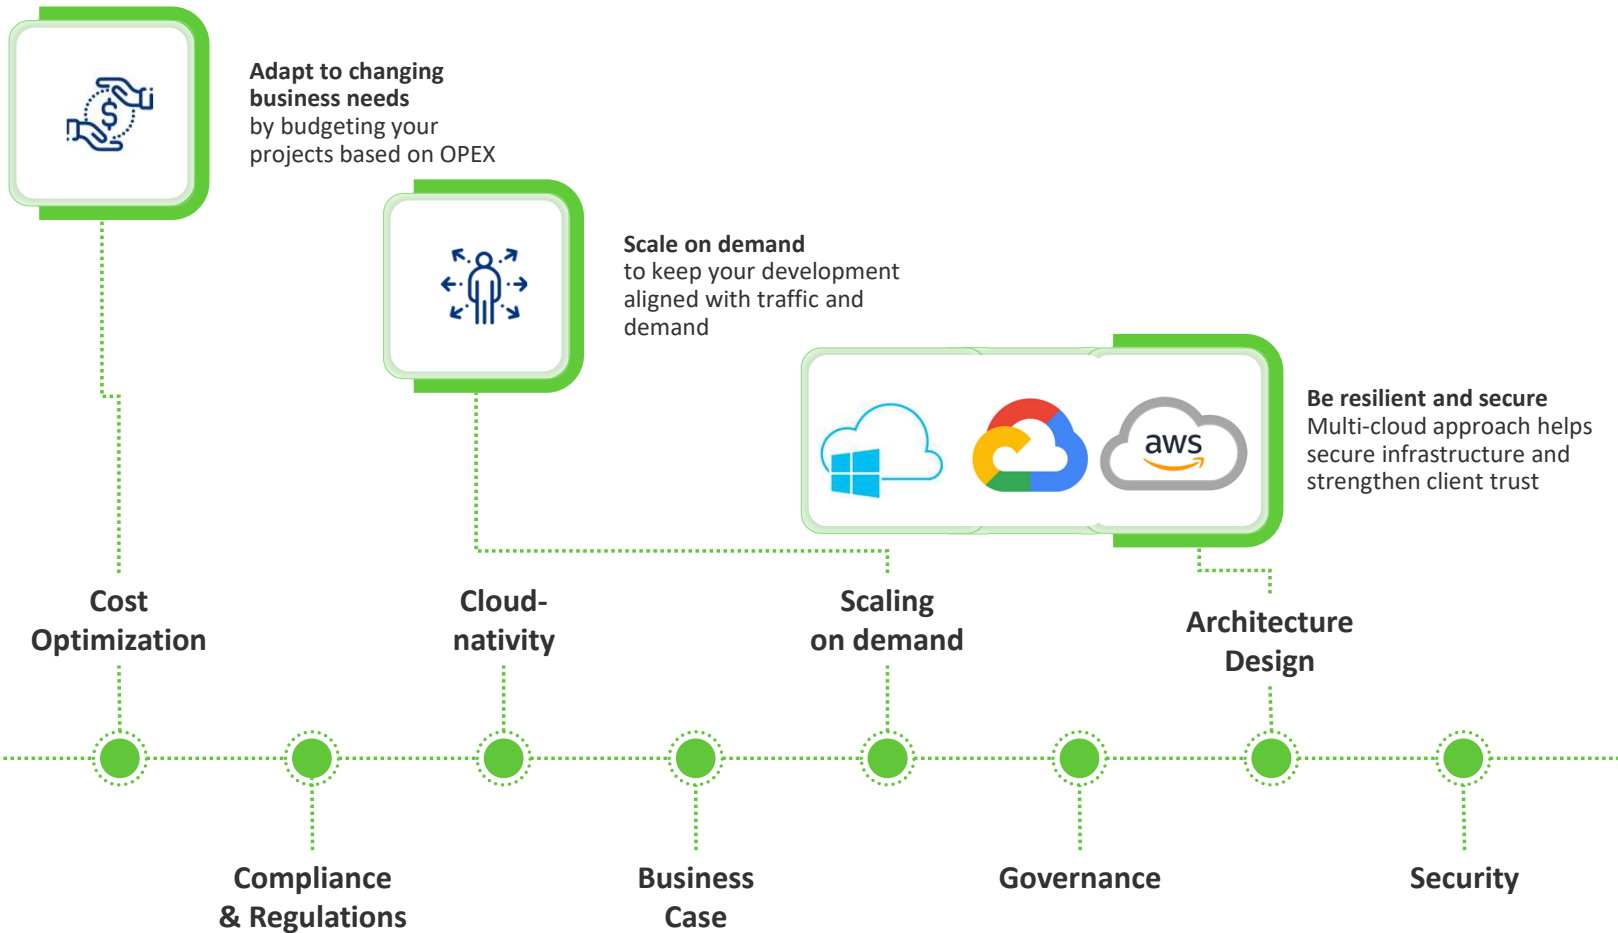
Adapt to changing business needs
by budgeting your projects based on OPEX

Scale on demand
to keep your development aligned with traffic and demand

aws

Be resilient and secure
Multi-cloud approach helps secure infrastructure and strengthen client trust

Cost Optimization

Cloud-nativity

Scaling on demand

Architecture Design

Compliance & Regulations

Business Case

Governance

Security